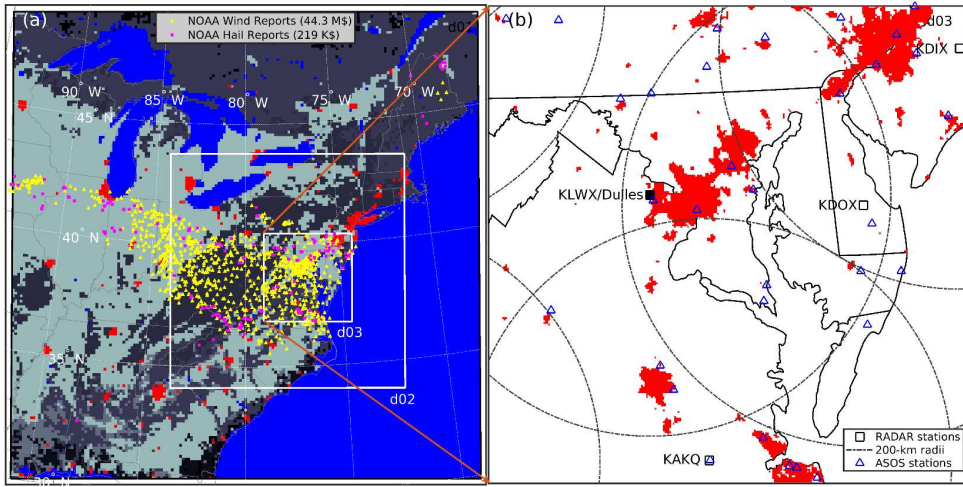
(a)
NOAA Wind Reports (44.3 M$)
NOAA Hail Reports (219 K$)
d0
90° W
85° W
80° W
75° W
70° W
45° N
40° N
35° N
30° N
d03
d02

(b)
d03
KDIX
KLWX/Dulles
KDOX
KAKQ
RADAR stations
200-km radii
ASOS stations